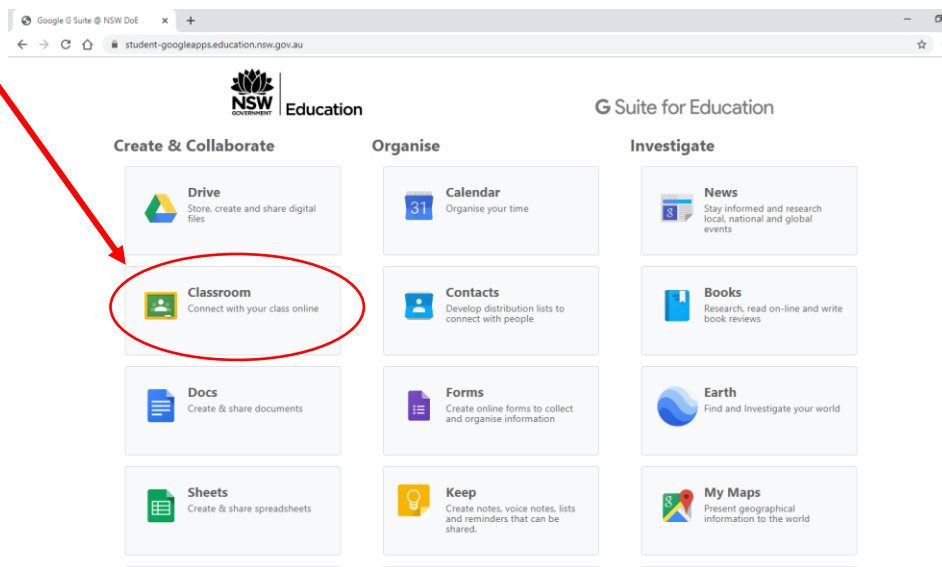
Google G Suite @ NSW DoE ×  +

student-googleapps.education.nsw.gov.au

NSW GOVERNMENT | Education

G Suite for Education

Create & Collaborate

Drive
Store, create and share digital files

Classroom
Connect with your class online

Docs
Create & share documents

Sheets
Create & share spreadsheets

Organise

31
Calendar
Organise your time

Contacts
Develop distribution lists to connect with people

Forms
Create online forms to collect and organise information

Keep
Create notes, voice notes, lists and reminders that can be shared.

Investigate

News
Stay informed and research local, national and global events

Books
Research, read on-line and write book reviews

Earth
Find and Investigate your world

My Maps
Present geographical information to the world